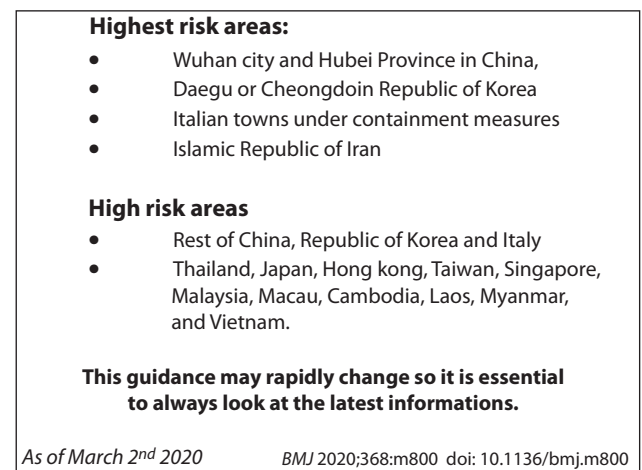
**Highest risk areas:**

- Wuhan city and Hubei Province in China,
- Daegu or Cheongdoin Republic of Korea
- Italian towns under containment measures
- Islamic Republic of Iran

**High risk areas**

- Rest of China, Republic of Korea and Italy
- Thailand, Japan, Hong kong, Taiwan, Singapore, Malaysia, Macau, Cambodia, Laos, Myanmar, and Vietnam.

**This guidance may rapidly change so it is essential to always look at the latest informations.**

*As of March 2$^{nd}$ 2020*

*BMJ* 2020;368:m800 doi: 10.1136/bmj.m800